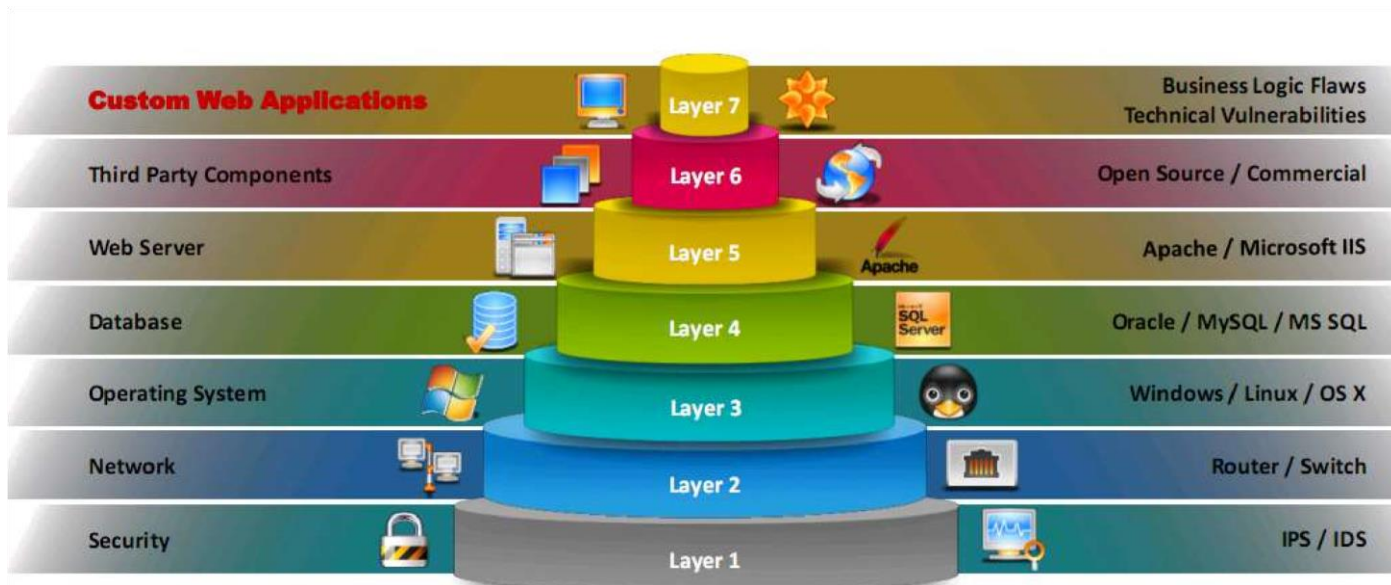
Custom Web Applications
Layer 7
Business Logic Flaws
Technical Vulnerabilities

Third Party Components
Layer 6
Open Source / Commercial

Web Server
Layer 5
Apache
Apache / Microsoft IIS

Database
Layer 4
SQL Server
Oracle / MySQL / MS SQL

Operating System
Layer 3
Windows / Linux / OS X

Network
Layer 2
Router / Switch

Security
Layer 1
IPS / IDS